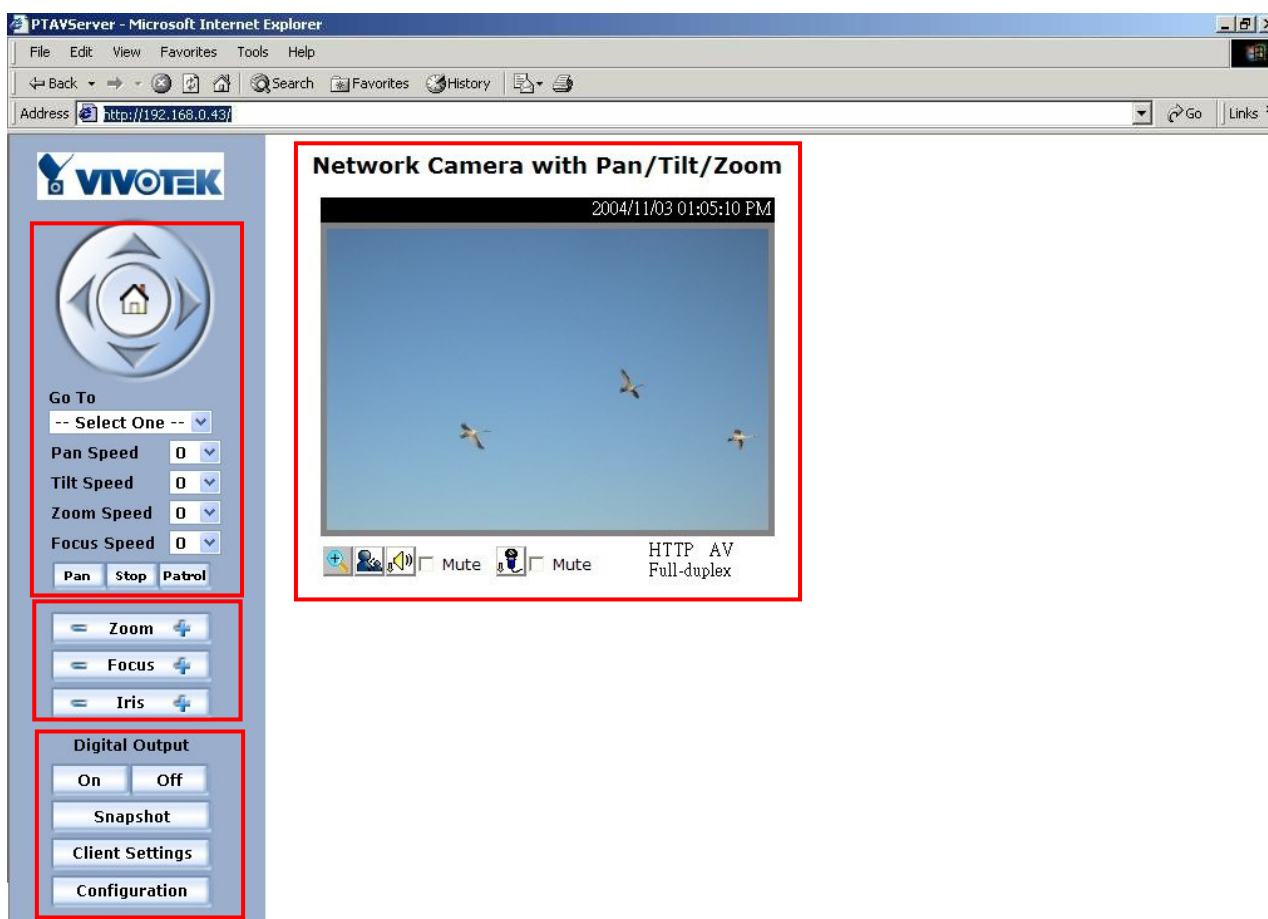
PTAVServer - Microsoft Internet Explorer

File Edit View Favorites Tools Help

Back Search Favorites History

Address http://192.168.0.43/ Go Links

VIVOTEK

Go To
-- Select One --
Pan Speed 0
Tilt Speed 0
Zoom Speed 0
Focus Speed 0
Pan Stop Patrol

Zoom
Focus
Iris

Digital Output
On Off
Snapshot
Client Settings
Configuration

Network Camera with Pan/Tilt/Zoom

2004/11/03 01:05:10 PM

Mute Mute HTTP AV Full-duplex